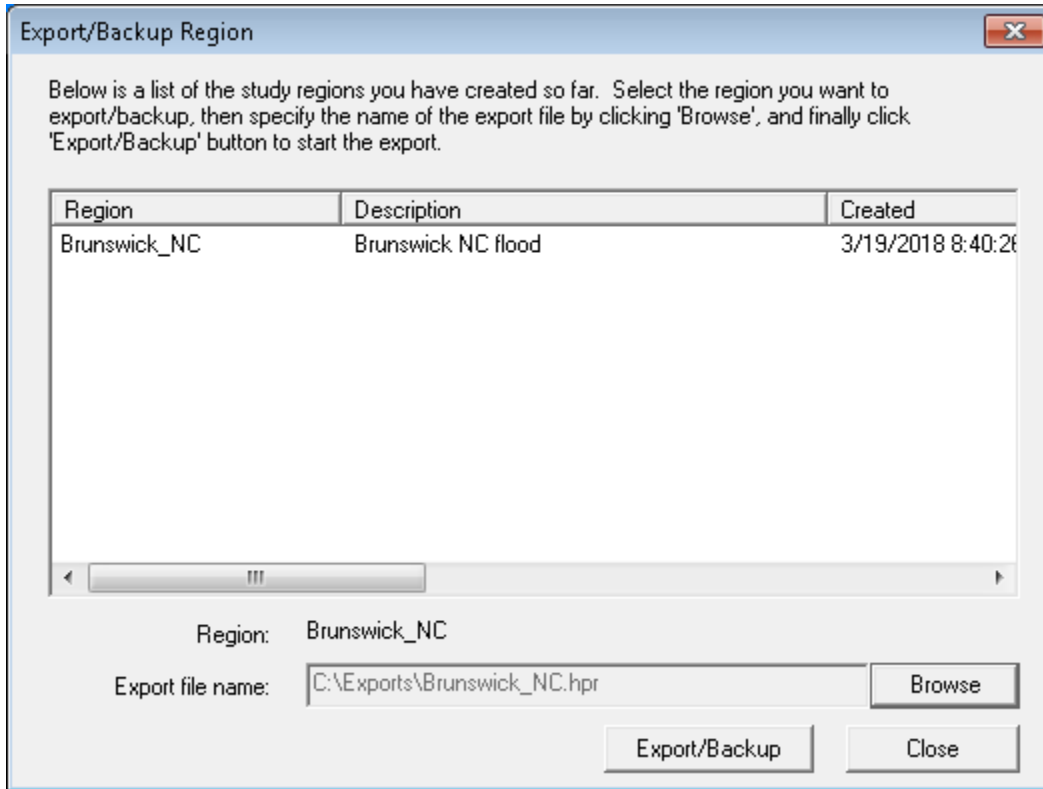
Export/Backup Region

Below is a list of the study regions you have created so far. Select the region you want to export/backup, then specify the name of the export file by clicking 'Browse', and finally click 'Export/Backup' button to start the export.

| Region | Description | Created |
|---|---|---|
| Brunswick_NC | Brunswick NC flood | 3/19/2018 8:40:2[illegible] |

Region: Brunswick_NC

Export file name: C:\Exports\Brunswick_NC.hpr

Browse

Export/Backup

Close